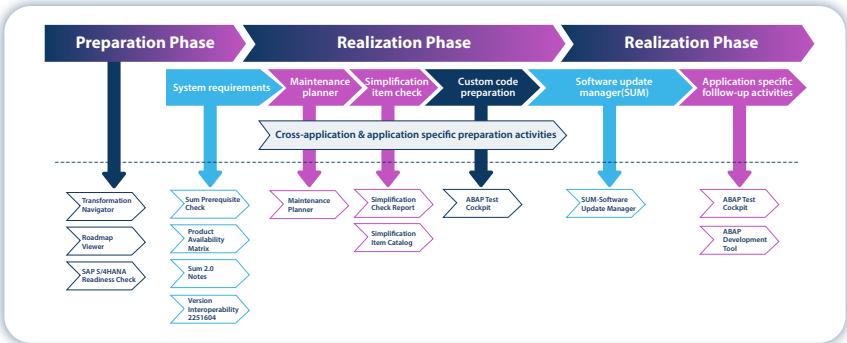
Preparation Phase

Realization Phase

Realization Phase

System requirements

Maintenance planner

Simplification item check

Custom code preparation

Software update manager(SUM)

Application specific folllow-up activities

Cross-application & application specific preparation activities

Transformation Navigator

Roadmap Viewer

SAP S/4HANA Readiness Check

Sum Prerequisite Check

Product Availability Matrix

Sum 2.0 Notes

Version Interoperability 2251604

Maintenance Planner

Simplification Check Report

Simplification Item Catalog

ABAP Test Cockpit

SUM-Software Update Manager

ABAP Test Cockpit

ABAP Development Tool